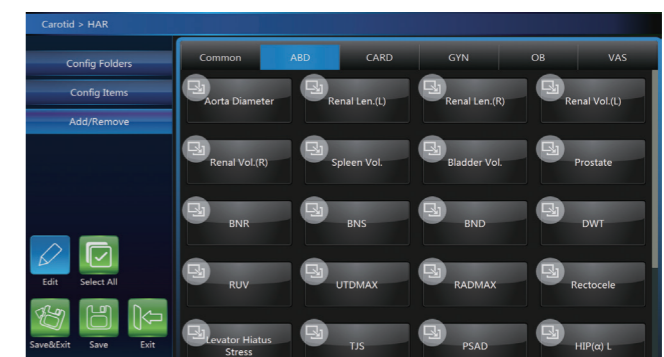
Carotid > HAR

Config Folders

Config Items

Add/Remove

Edit

Select All

Save&Exit

Save

Exit

Common

ABD

CARD

GYN

OB

VAS

Aorta Diameter

Renal Len.(L)

Renal Len.(R)

Renal Vol.(L)

Renal Vol.(R)

Spleen Vol.

Bladder Vol.

Prostate

BNR

BNS

BND

DWT

RUV

UTDMAX

RADMAX

Rectocele

Levator Hiatus Stress

TJS

PSAD

HIP(α) L